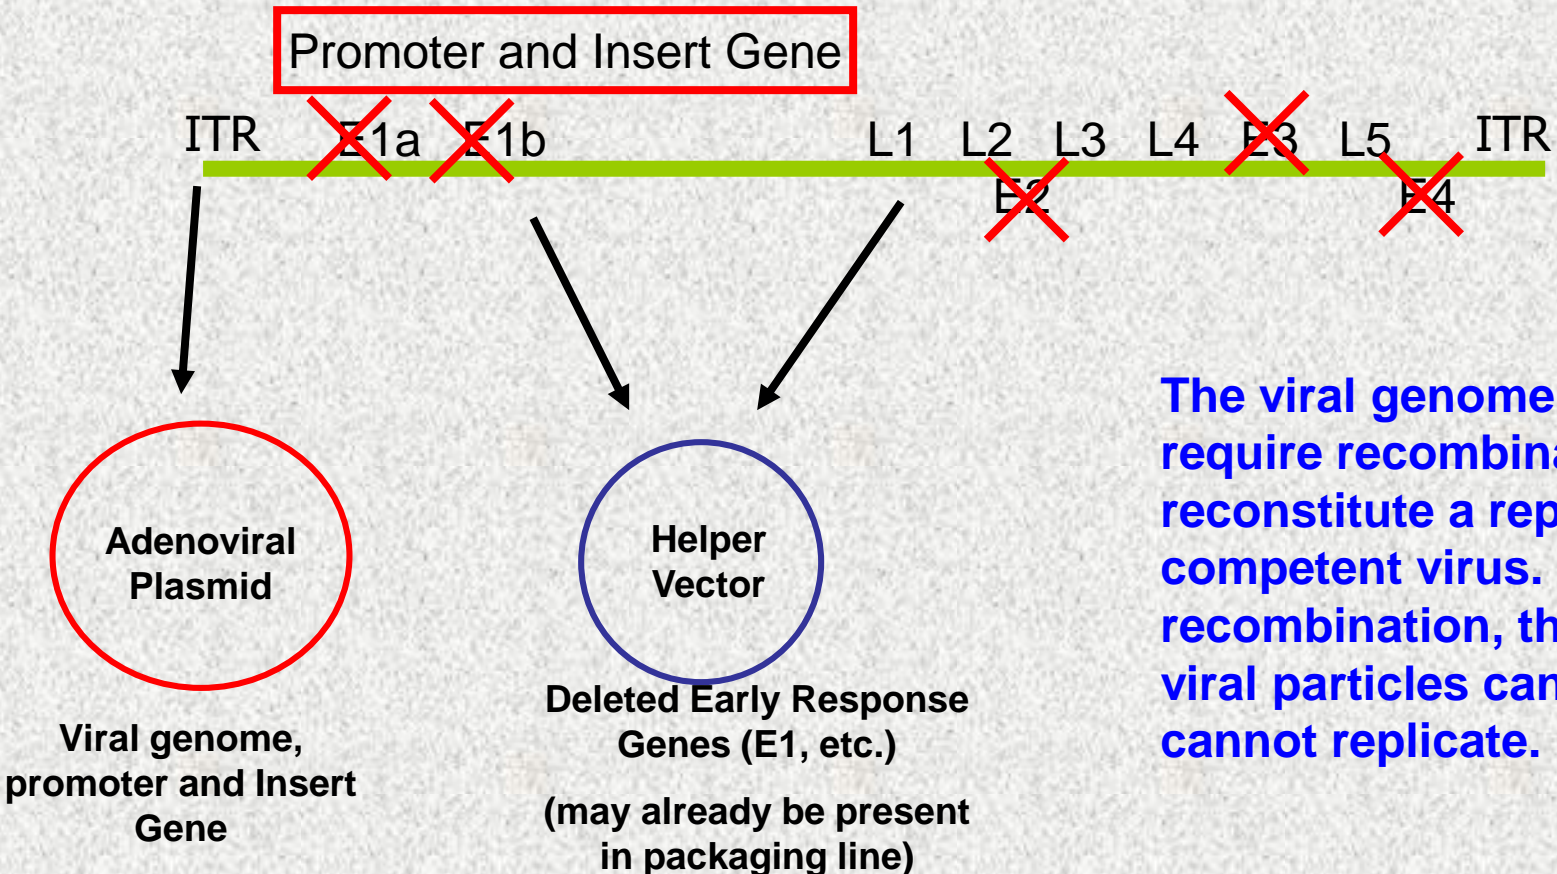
Promoter and Insert Gene

ITR E1a E1b L1 L2 L3 L4 E3 L5 ITR

E2 E4

Adenoviral Plasmid

Helper Vector

Viral genome, promoter and Insert Gene

Deleted Early Response Genes (E1, etc.)

(may already be present in packaging line)

The viral genome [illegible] require recombina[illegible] reconstitute a rep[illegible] competent virus. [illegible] recombination, th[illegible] viral particles can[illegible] cannot replicate.